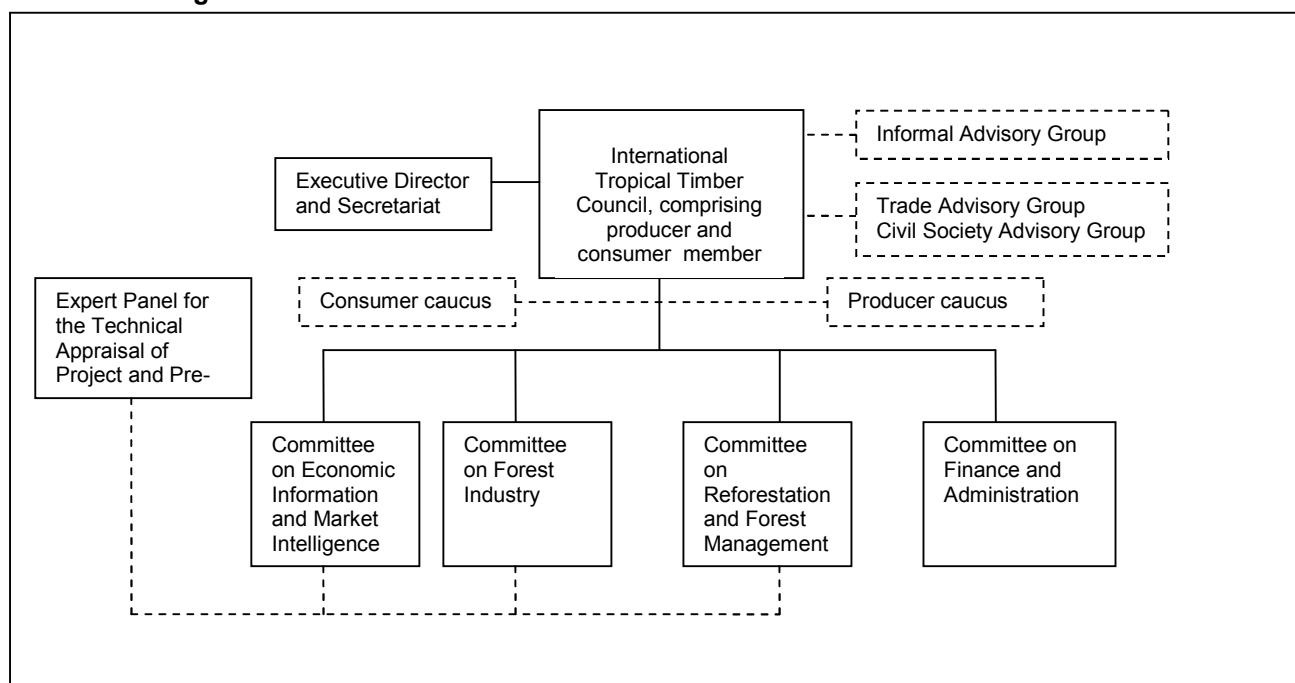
Executive Director and Secretariat

International Tropical Timber Council, comprising producer and consumer member

Informal Advisory Group

Trade Advisory Group
Civil Society Advisory Group

Consumer caucus

Producer caucus

Expert Panel for the Technical Appraisal of Project and Pre-

Committee on Economic Information and Market Intelligence

Committee on Forest Industry

Committee on Reforestation and Forest Management

Committee on Finance and Administration